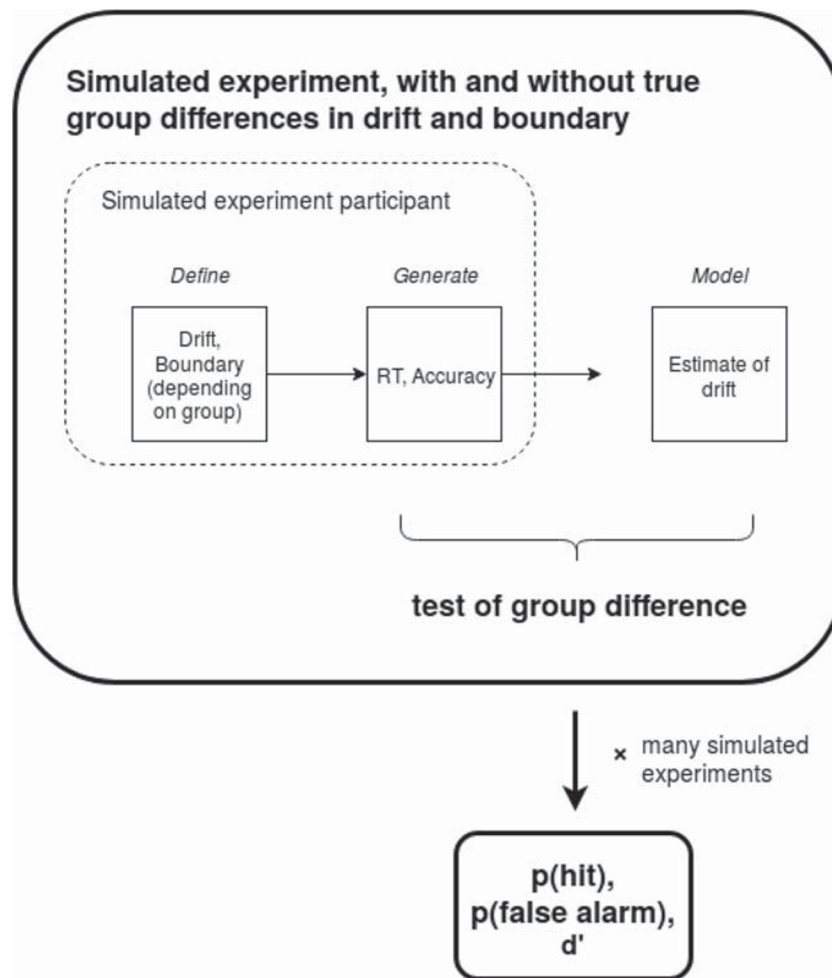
Simulated experiment, with and without true group differences in drift and boundary

Simulated experiment participant

Define

Drift, Boundary (depending on group)

Generate

RT, Accuracy

Model

Estimate of drift

test of group difference

× many simulated experiments

p(hit), p(false alarm), d'